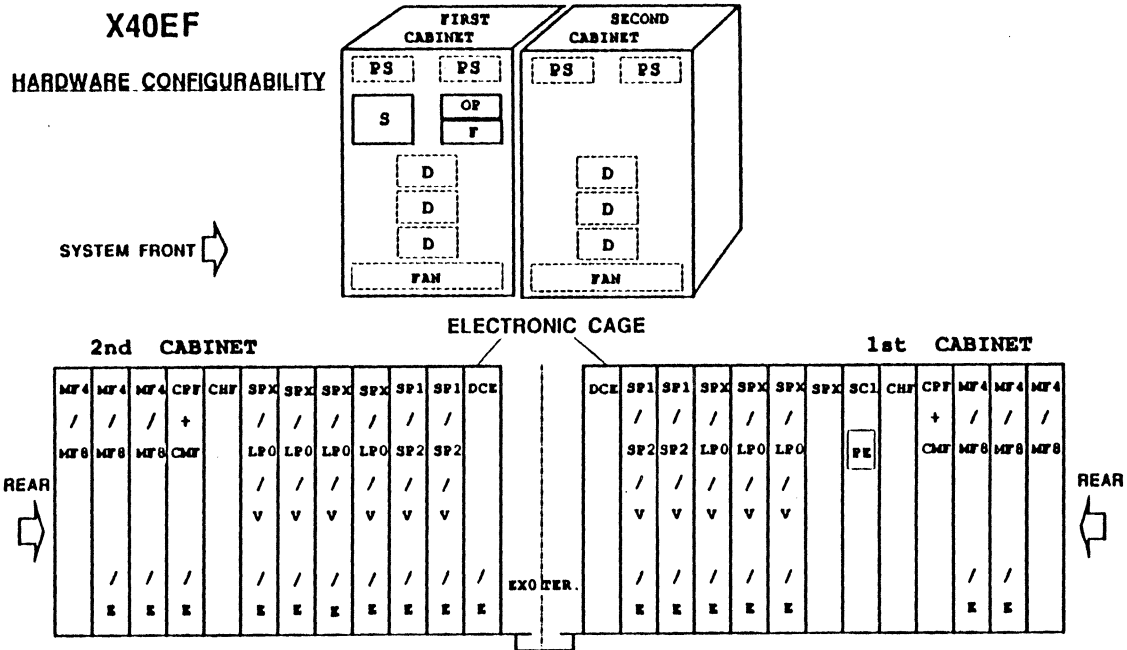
X40EF

HARDWARE CONFIGURABILITY

FIRST CABINET

PS PS
S
OP
F
D
D
D
FAN

SECOND CABINET

PS PS
D
D
D
FAN

SYSTEM FRONT

ELECTRONIC CAGE

2nd CABINET

| MF4 | MF4 | MF4 | CPF | CHF | SPX | SPX | SPX | SPX | SP1 | SP1 | DCE |
|---|---|---|---|---|---|---|---|---|---|---|---|
| / | / | / | + | | / | / | / | / | / | / | |
| MF8 | MF8 | MF8 | CMF | | LPO | LPO | LPO | LPO | SP2 | SP2 | |
| | | | | | / | / | / | / | / | / | |
| | | | | | V | V | V | V | V | V | |
| | / | / | / | | / | / | / | / | / | / | / |
| | E | E | E | | E | E | E | E | E | E | E |

EXOTER.

1st CABINET

| DCE | SP1 | SP1 | SPX | SPX | SPX | SPX | SC1 | CHF | CPF | MF4 | MF4 | MF4 |
|---|---|---|---|---|---|---|---|---|---|---|---|---|
| | / | / | / | / | / | | | | + | / | / | / |
| | SP2 | SP2 | LPO | LPO | LPO | | PE | | CMF | MF8 | MF8 | MF8 |
| | / | / | / | / | / | | | | | | | |
| | V | V | V | V | V | | | | | | | |
| | / | / | / | / | / | | | | | / | / | |
| | E | E | E | E | E | | | | | E | E | |

REAR

REAR